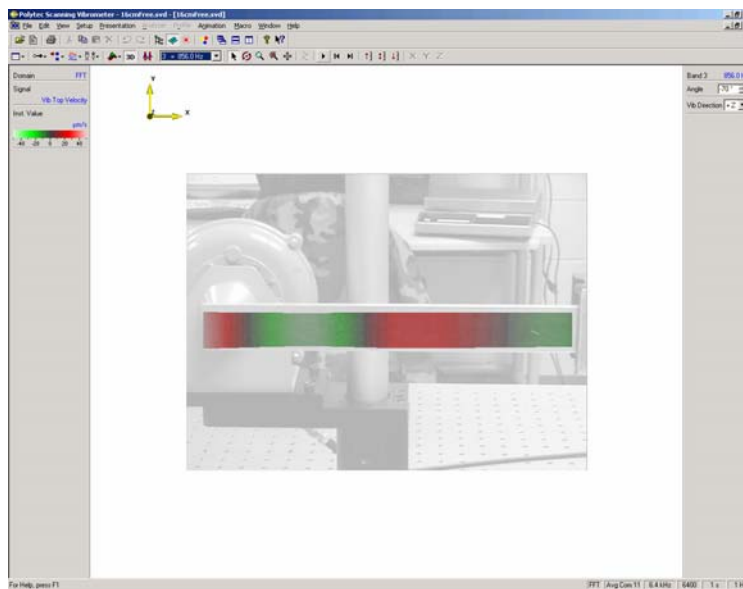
Polytec Scanning Vibrometer - 16cmFree.svd - [16cmFree.svd]

File Edit View Setup Presentation Analysis Profile Animation Macro Window Help

3D

3 = 856.0 Hz

X Y Z

Domain FFT

Signal

Vib Top Velocity

Inst. Value

µm/s

-40 -20 0 20 40

y

x

Band 3 856.0

Angle -70°

Vib Direction +Z

For Help, press F1

FFT Avg Com 11 6.4 kHz 6400 1 s 1 H